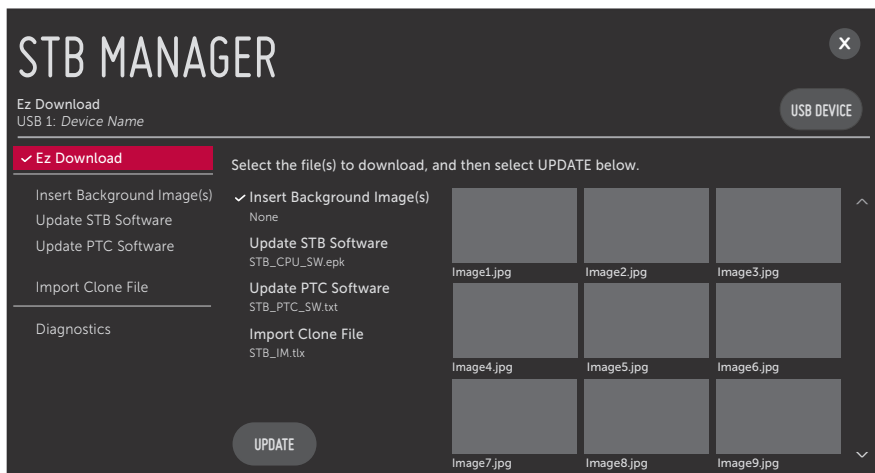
STB MANAGER

X

Ez Download
USB 1: Device Name

USB DEVICE

✓ Ez Download

Insert Background Image(s)
Update STB Software
Update PTC Software

Import Clone File

Diagnostics

Select the file(s) to download, and then select UPDATE below.

✓ Insert Background Image(s)
None

Update STB Software
STB_CPU_SW.epk

Update PTC Software
STB_PTC_SW.txt

Import Clone File
STB_IM.tlx

Image1.jpg
Image2.jpg
Image3.jpg
Image4.jpg
Image5.jpg
Image6.jpg
Image7.jpg
Image8.jpg
Image9.jpg

UPDATE